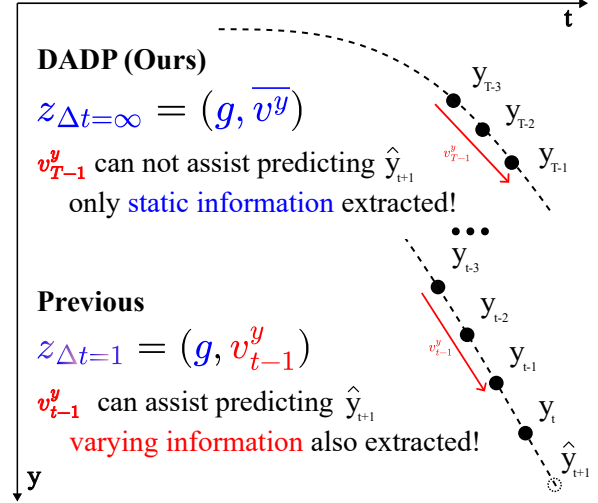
t

DADP (Ours)

$z_{\Delta t=\infty} = (g, \overline{v^y})$

$v^y_{T-1}$ can not assist predicting $\hat{y}_{t+1}$

only static information extracted!

$y_{T-3}$

$y_{T-2}$

$v^y_{T-1}$

$y_{T-1}$

...

$y_{t-3}$

Previous

$z_{\Delta t=1} = (g, v^y_{t-1})$

$v^y_{t-1}$ can assist predicting $\hat{y}_{t+1}$

varying information also extracted!

$y_{t-2}$

$v^y_{t-1}$

$y_{t-1}$

$y_t$

$\hat{y}_{t+1}$

y